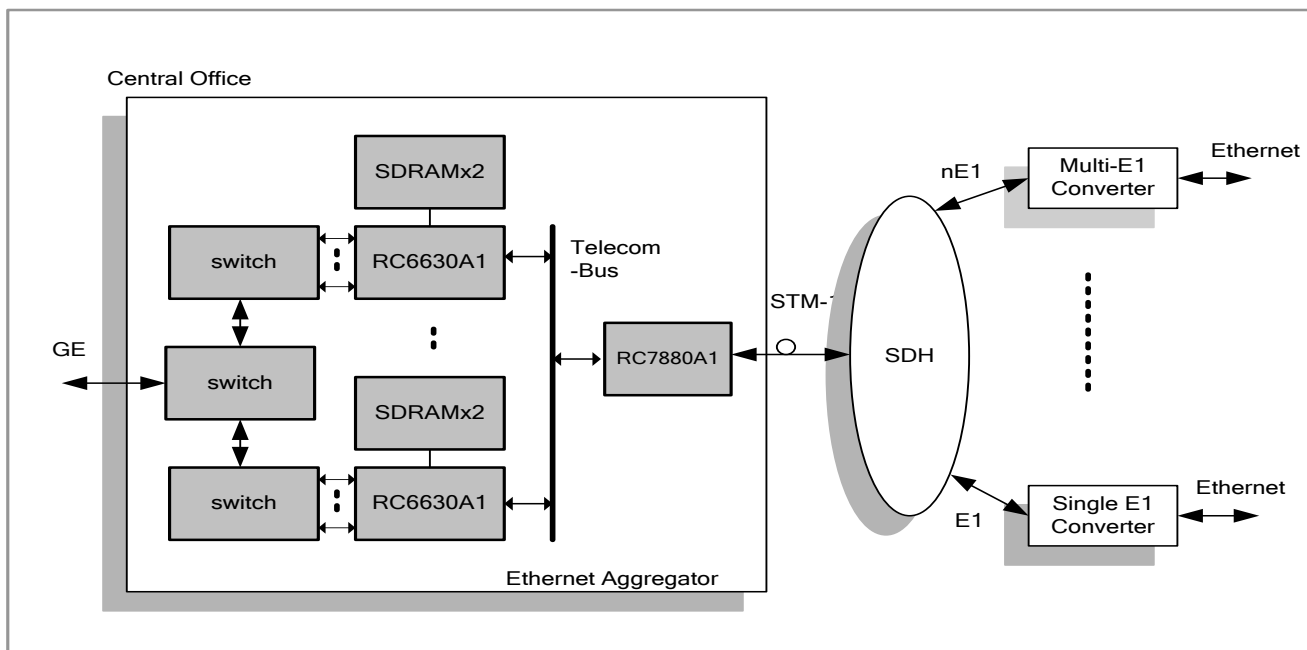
Central Office

SDRAMx2

switch

RC6630A1

Telecom -Bus

GE

switch

RC7880A1

STM-1

SDRAMx2

switch

RC6630A1

Ethernet Aggregator

nE1

Multi-E1 Converter

Ethernet

SDH

E1

Single E1 Converter

Ethernet